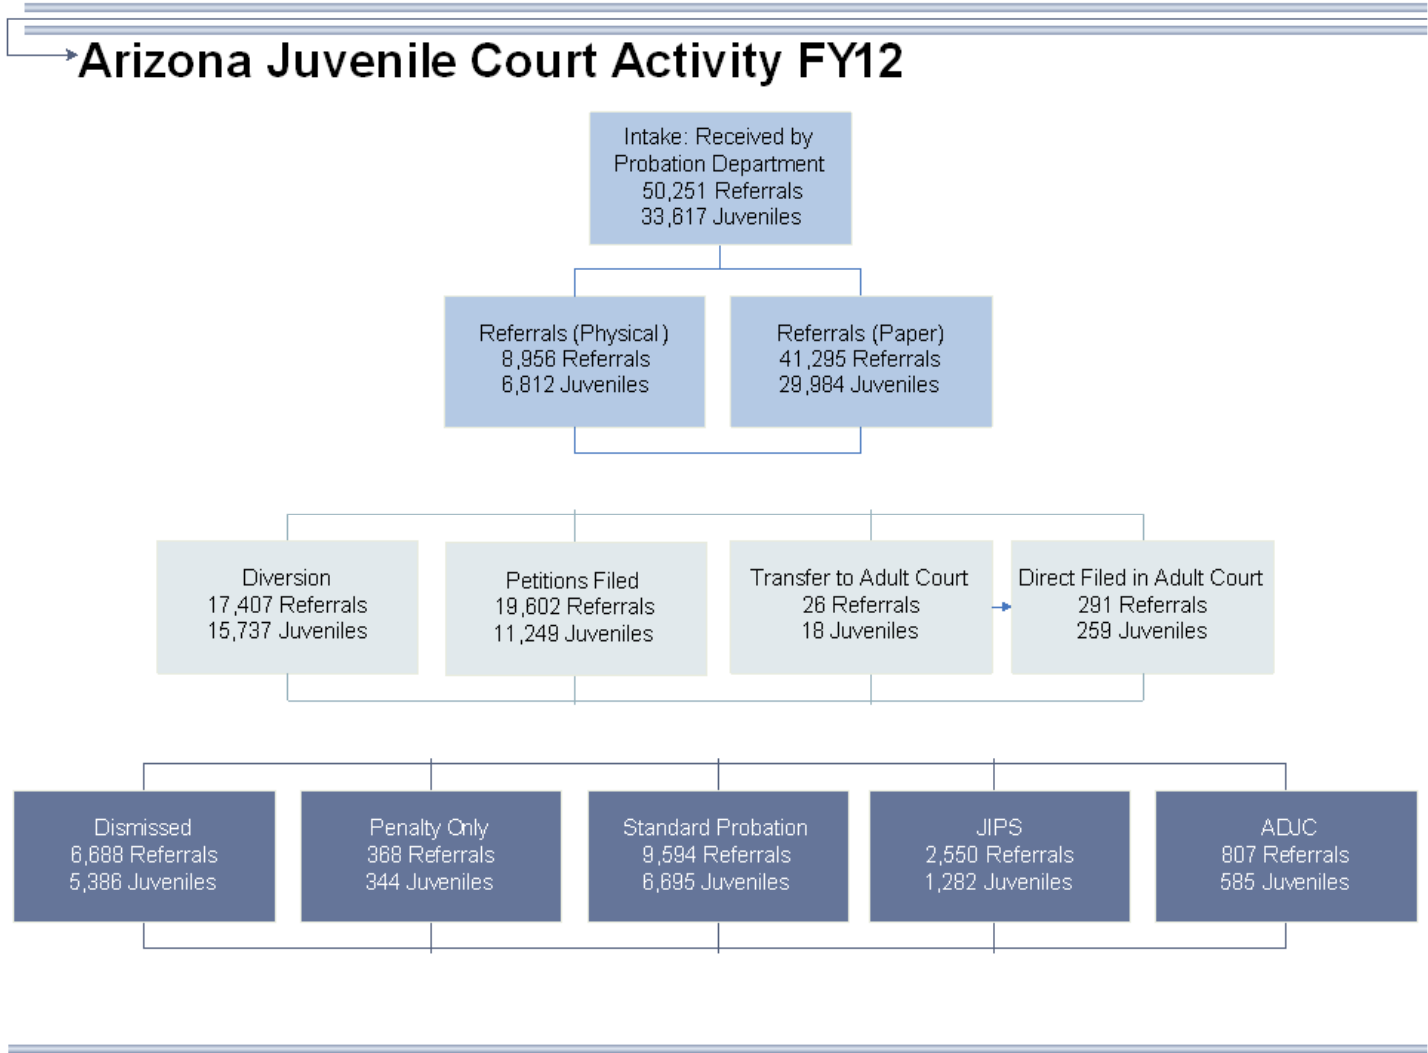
Arizona Juvenile Court Activity FY12

Intake: Received by Probation Department
50,251 Referrals
33,617 Juveniles

Referrals (Physical)
8,956 Referrals
6,812 Juveniles

Referrals (Paper)
41,295 Referrals
29,984 Juveniles

Diversion
17,407 Referrals
15,737 Juveniles

Petitions Filed
19,602 Referrals
11,249 Juveniles

Transfer to Adult Court
26 Referrals
18 Juveniles

Direct Filed in Adult Court
291 Referrals
259 Juveniles

Dismissed
6,688 Referrals
5,386 Juveniles

Penalty Only
368 Referrals
344 Juveniles

Standard Probation
9,594 Referrals
6,695 Juveniles

JIPS
2,550 Referrals
1,282 Juveniles

ADJC
807 Referrals
585 Juveniles